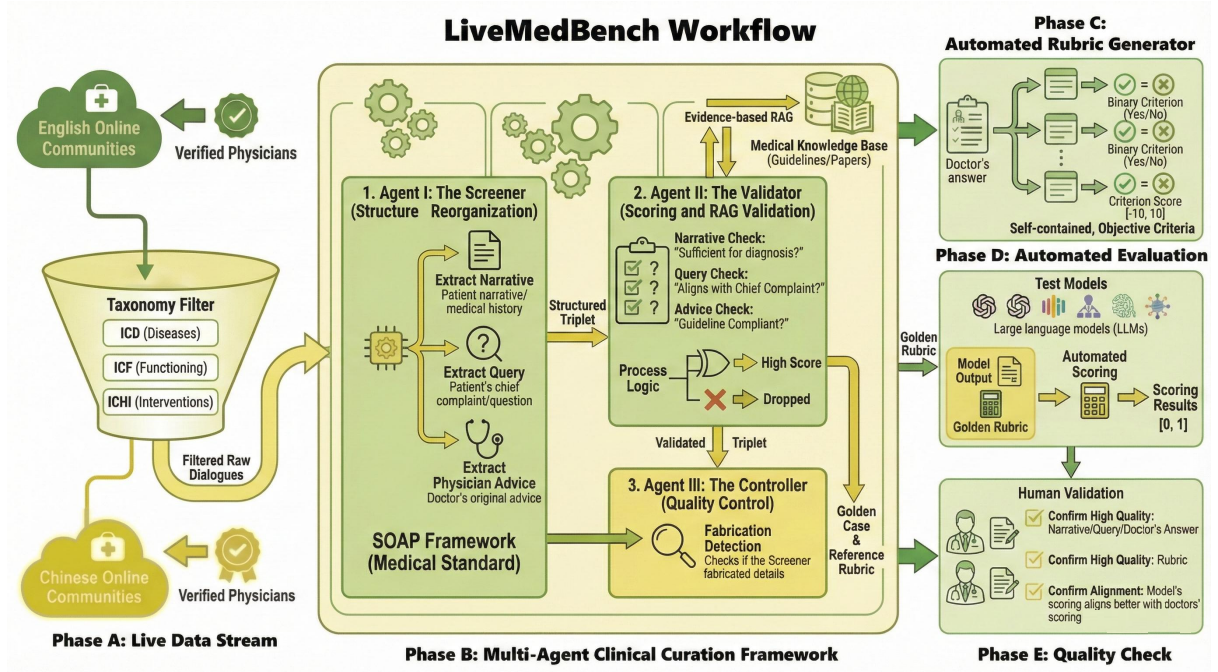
LiveMedBench Workflow

English Online Communities

Verified Physicians

Taxonomy Filter

ICD (Diseases)

ICF (Functioning)

ICHI (Interventions)

Filtered Raw Dialogues

Chinese Online Communities

Verified Physicians

Phase A: Live Data Stream

1. Agent I: The Screener (Structure Reorganization)

Extract Narrative
Patient narrative/ medical history

Extract Query
Patient's chief complaint/question

Extract Physician Advice
Doctor's original advice

SOAP Framework (Medical Standard)

Structured Triplet

Evidence-based RAG

Medical Knowledge Base (Guidelines/Papers)

2. Agent II: The Validator (Scoring and RAG Validation)

Narrative Check: "Sufficient for diagnosis?"

Query Check: "Aligns with Chief Complaint?"

Advice Check: "Guideline Compliant?"

Process Logic

High Score

Dropped

Validated Triplet

3. Agent III: The Controller (Quality Control)

Fabrication Detection
Checks if the Screener fabricated details

Golden Case & Reference Rubric

Phase B: Multi-Agent Clinical Curation Framework

Phase C: Automated Rubric Generator

Doctor's answer

Binary Criterion (Yes/No)

Binary Criterion (Yes/No)

Criterion Score [-10, 10]

Self-contained, Objective Criteria

Phase D: Automated Evaluation

Test Models

Large language models (LLMs)

Golden Rubric

Model Output

Golden Rubric

Automated Scoring

Scoring Results [0, 1]

Human Validation

Confirm High Quality: Narrative/Query/Doctor's Answer

Confirm High Quality: Rubric

Confirm Alignment: Model's scoring aligns better with doctors' scoring

Phase E: Quality Check